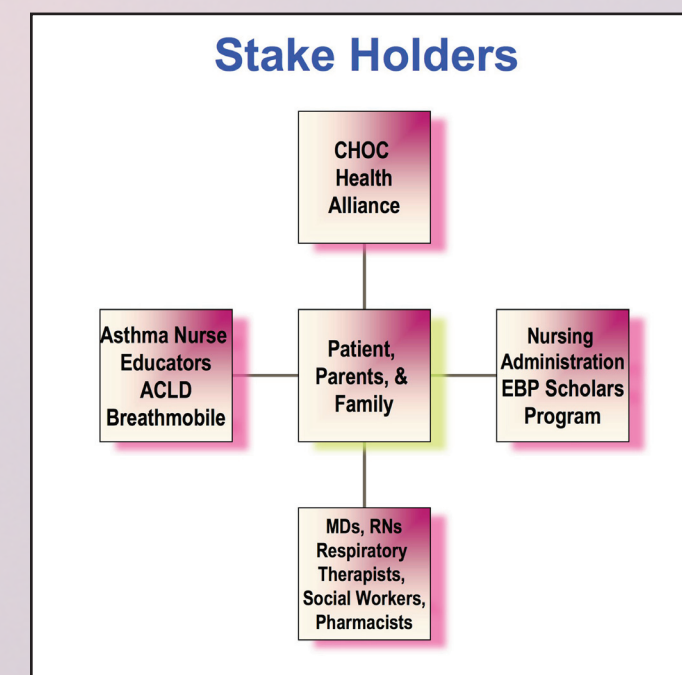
Stake Holders

CHOC
Health
Alliance

Asthma Nurse
Educators
ACLD
Breathmobile

Patient,
Parents, &
Family

Nursing
Administration
EBP Scholars
Program

MDs, RNs
Respiratory
Therapists,
Social Workers,
Pharmacists